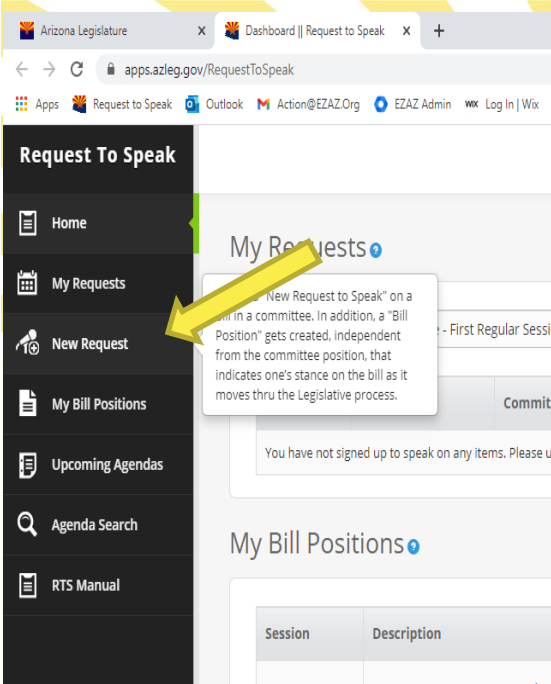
Arizona Legislature ×
Dashboard || Request to Speak ×
+
apps.azleg.gov/RequestToSpeak
Apps
Request to Speak
Outlook
Action@EZAZ.Org
EZAZ Admin
Log In | Wix

Request To Speak

Home
My Requests
New Request
My Bill Positions
Upcoming Agendas
Agenda Search
RTS Manual

My Requests

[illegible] "New Request to Speak" on a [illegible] in a committee. In addition, a "Bill Position" gets created, independent from the committee position, that indicates one's stance on the bill as it moves thru the Legislative process.

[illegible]e - First Regular Sessi

Commit

You have not signed up to speak on any items. Please u

My Bill Positions

| Session | Description |
|---|---|